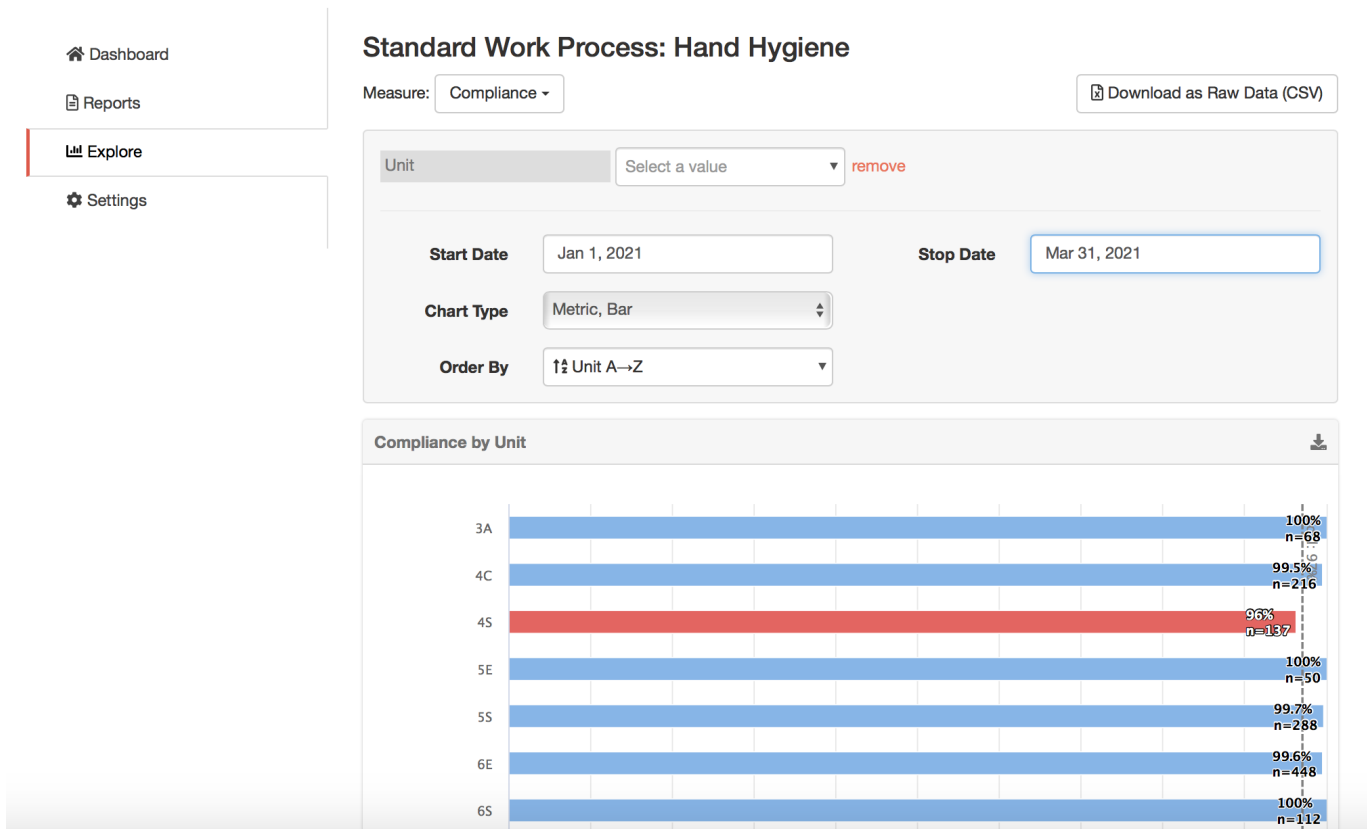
Dashboard
Reports
Explore
Settings

Standard Work Process: Hand Hygiene

Measure: Compliance

Download as Raw Data (CSV)

Unit | Select a value | remove

Start Date Jan 1, 2021
Stop Date Mar 31, 2021
Chart Type Metric, Bar
Order By Unit A→Z

Compliance by Unit

3A 100% n=68
4C 99.5% n=216
4S 96% n=137
5E 100% n=50
5S 99.7% n=288
6E 99.6% n=448
6S 100% n=112